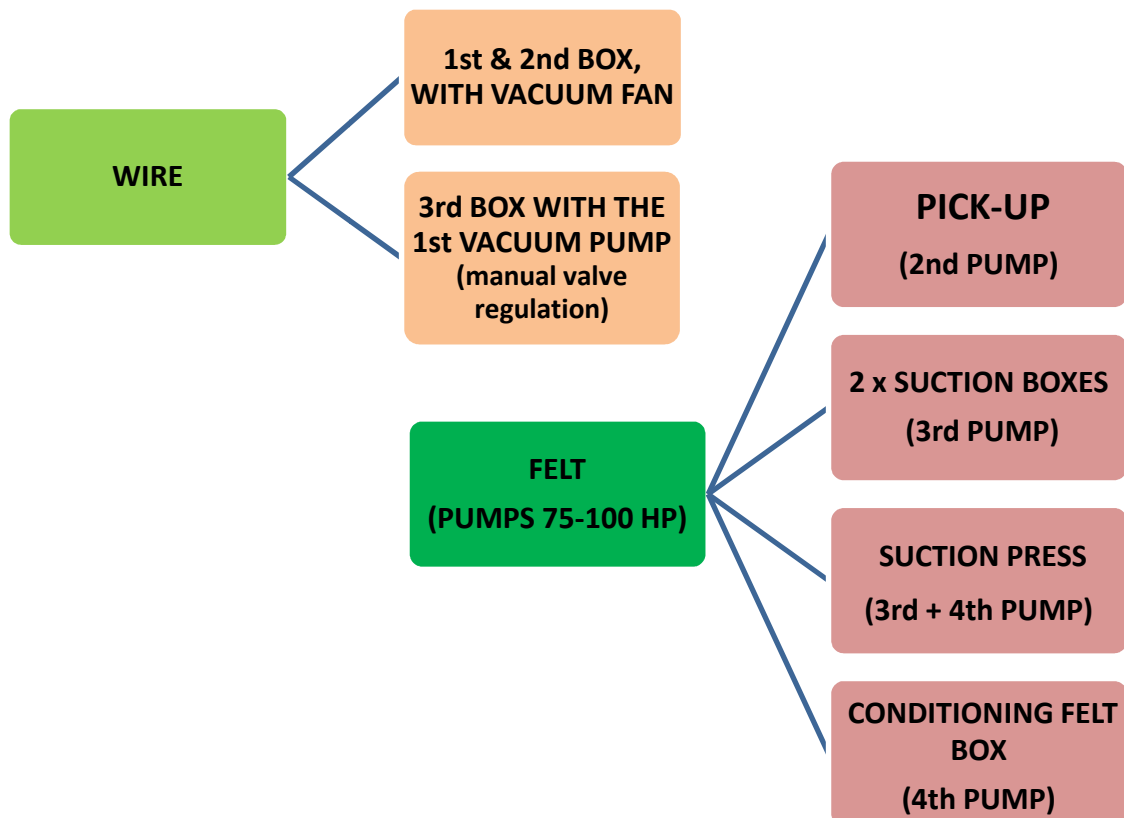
WIRE

1st & 2nd BOX, WITH VACUUM FAN

3rd BOX WITH THE 1st VACUUM PUMP (manual valve regulation)

FELT (PUMPS 75-100 HP)

PICK-UP (2nd PUMP)

2 x SUCTION BOXES (3rd PUMP)

SUCTION PRESS (3rd + 4th PUMP)

CONDITIONING FELT BOX (4th PUMP)